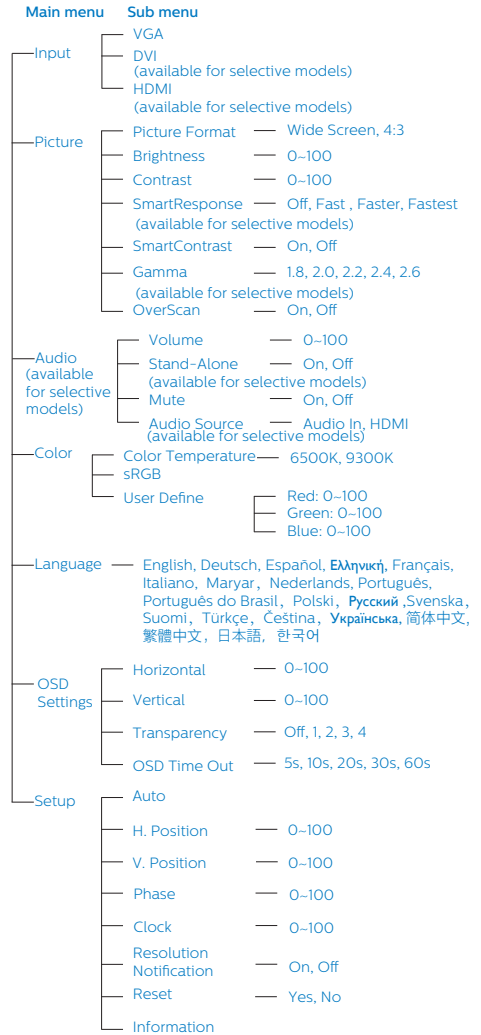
Main menu Sub menu

Input
VGA
DVI (available for selective models)
HDMI (available for selective models)

Picture
Picture Format — Wide Screen, 4:3
Brightness — 0~100
Contrast — 0~100
SmartResponse — Off, Fast , Faster, Fastest (available for selective models)
SmartContrast — On, Off
Gamma — 1.8, 2.0, 2.2, 2.4, 2.6 (available for selective models)
OverScan — On, Off

Audio (available for selective models)
Volume — 0~100
Stand-Alone — On, Off (available for selective models)
Mute — On, Off
Audio Source — Audio In, HDMI (available for selective models)

Color
Color Temperature — 6500K, 9300K
sRGB
User Define — Red: 0~100
Green: 0~100
Blue: 0~100

Language — English, Deutsch, Español, Ελληνική, Français, Italiano, Maryar, Nederlands, Português, Português do Brasil, Polski, Русский ,Svenska, Suomi, Türkçe, Čeština, Українська, 简体中文, 繁體中文, 日本語, 한국어

OSD Settings
Horizontal — 0~100
Vertical — 0~100
Transparency — Off, 1, 2, 3, 4
OSD Time Out — 5s, 10s, 20s, 30s, 60s

Setup
Auto
H. Position — 0~100
V. Position — 0~100
Phase — 0~100
Clock — 0~100
Resolution Notification — On, Off
Reset — Yes, No
Information